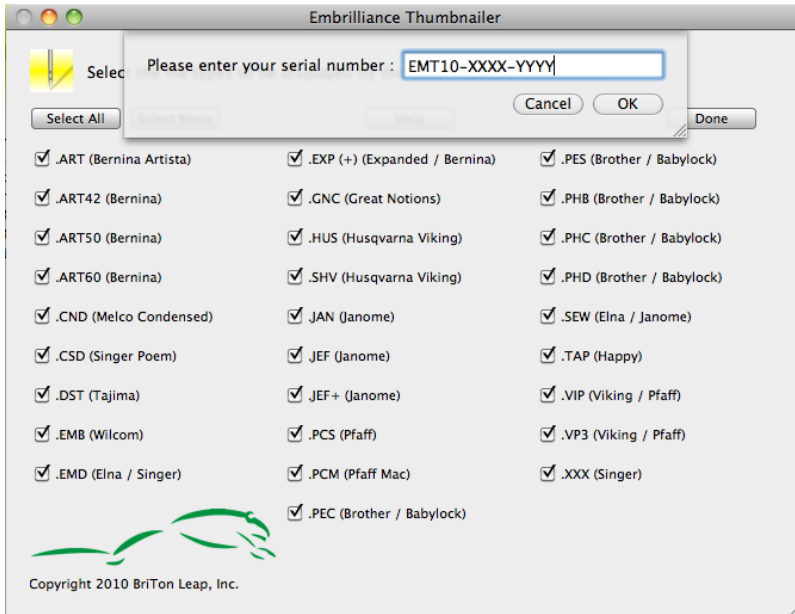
Embrilliance Thumbnailer

Selec

Please enter your serial number : EMT10-XXXX-YYYY

Cancel OK

Select All

Done

.ART (Bernina Artista)

.ART42 (Bernina)

.ART50 (Bernina)

.ART60 (Bernina)

.CND (Melco Condensed)

.CSD (Singer Poem)

.DST (Tajima)

.EMB (Wilcom)

.EMD (Elna / Singer)

.EXP (+) (Expanded / Bernina)

.GNC (Great Notions)

.HUS (Husqvarna Viking)

.SHV (Husqvarna Viking)

.JAN (Janome)

.JEF (Janome)

.JEF+ (Janome)

.PCS (Pfaff)

.PCM (Pfaff Mac)

.PEC (Brother / Babylock)

.PES (Brother / Babylock)

.PHB (Brother / Babylock)

.PHC (Brother / Babylock)

.PHD (Brother / Babylock)

.SEW (Elna / Janome)

.TAP (Happy)

.VIP (Viking / Pfaff)

.VP3 (Viking / Pfaff)

.XXX (Singer)

Copyright 2010 BriTon Leap, Inc.